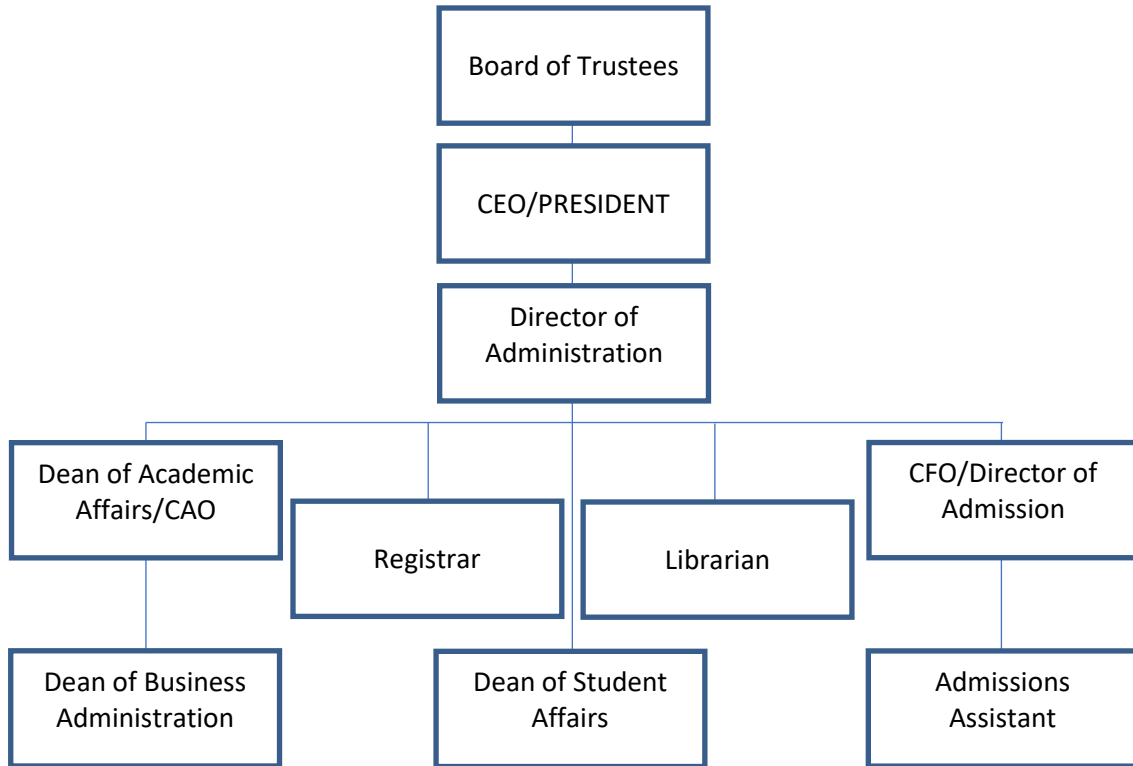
Board of Trustees

CEO/PRESIDENT

Director of Administration

Dean of Academic Affairs/CAO

Registrar

Librarian

CFO/Director of Admission

Dean of Business Administration

Dean of Student Affairs

Admissions Assistant